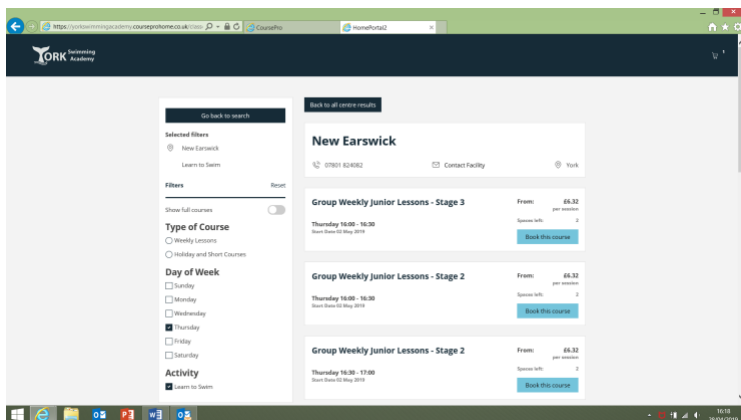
https://yorkswimmingacademy.courseprohome.co.uk/class- CoursePro HomePortal2

YORK Swimming Academy

Go back to search

Selected filters

New Earswick

Learn to Swim

Filters Reset

Show full courses

Type of Course

Weekly Lessons

Holiday and Short Courses

Day of Week

Sunday

Monday

Wednesday

Thursday

Friday

Saturday

Activity

Learn to Swim

Back to all centre results

New Earswick

07801 824062 Contact Facility York

Group Weekly Junior Lessons - Stage 3

Thursday 16:00 - 16:30
Start Date 02 May 2019

From: £6.32 per session

Spaces left: 2

Book this course

Group Weekly Junior Lessons - Stage 2

Thursday 16:00 - 16:30
Start Date 02 May 2019

From: £6.32 per session

Spaces left: 2

Book this course

Group Weekly Junior Lessons - Stage 2

Thursday 16:30 - 17:00
Start Date 02 May 2019

From: £6.32 per session

Spaces left: 2

Book this course

16:18
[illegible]